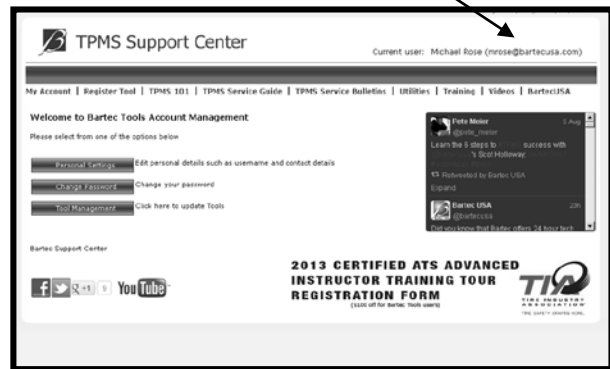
TPMS Support Center

Current user: Michael Rose (mrose@bartecusa.com)

My Account | Register Tool | TPMS 101 | TPMS Service Guide | TPMS Service Bulletins | Utilities | Training | Videos | BartecUSA

Welcome to Bartec Tools Account Management

Please select from one of the options below

Personal Settings Edit personal details such as username and contact details

Change Password Change your password

Tool Management Click here to update Tools

Pete Meier 5 Aug
@pete_meier
Learn the 5 steps to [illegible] success with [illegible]'s Sco! Holloway
Retweeted by Bartec USA
Expand

Bartec USA 23h
@bartecusa
Did you know that Bartec offers 24 hour tech

Bartec Support Center

You Tube

2013 CERTIFIED ATS ADVANCED INSTRUCTOR TRAINING TOUR REGISTRATION FORM
($100 off for Bartec Tools users)

TIA
TIRE INDUSTRY ASSOCIATION